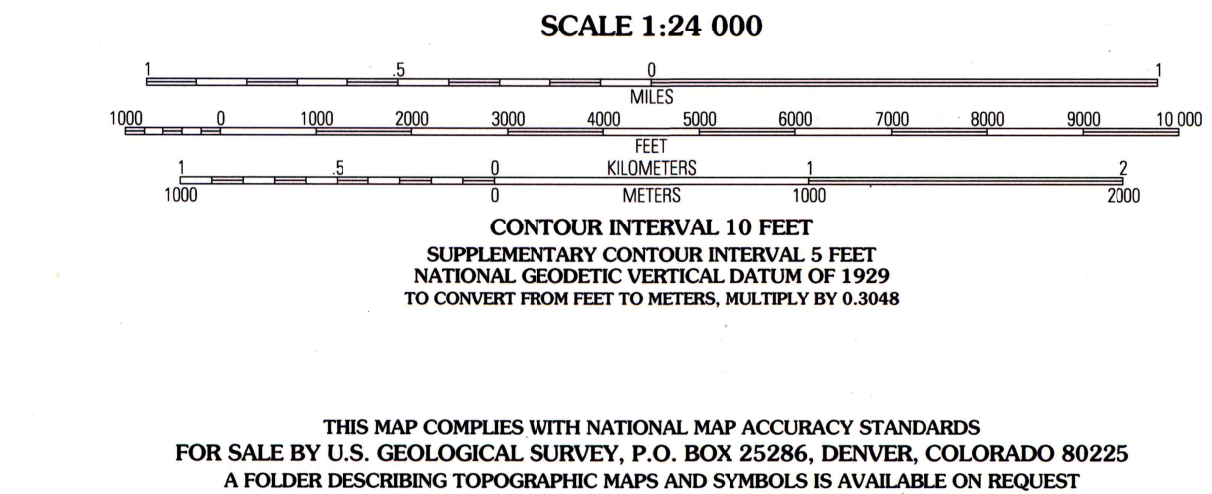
SCALE 1:24 000

1 .5 0 1
MILES

1000 0 1000 2000 3000 4000 5000 6000 7000 8000 9000 10 000
FEET

1 .5 0 KILOMETERS 1 2
1000 0 METERS 1000 2000

CONTOUR INTERVAL 10 FEET
SUPPLEMENTARY CONTOUR INTERVAL 5 FEET
NATIONAL GEODETIC VERTICAL DATUM OF 1929
TO CONVERT FROM FEET TO METERS, MULTIPLY BY 0.3048

THIS MAP COMPLIES WITH NATIONAL MAP ACCURACY STANDARDS
FOR SALE BY U.S. GEOLOGICAL SURVEY, P.O. BOX 25286, DENVER, COLORADO 80225
A FOLDER DESCRIBING TOPOGRAPHIC MAPS AND SYMBOLS IS AVAILABLE ON REQUEST